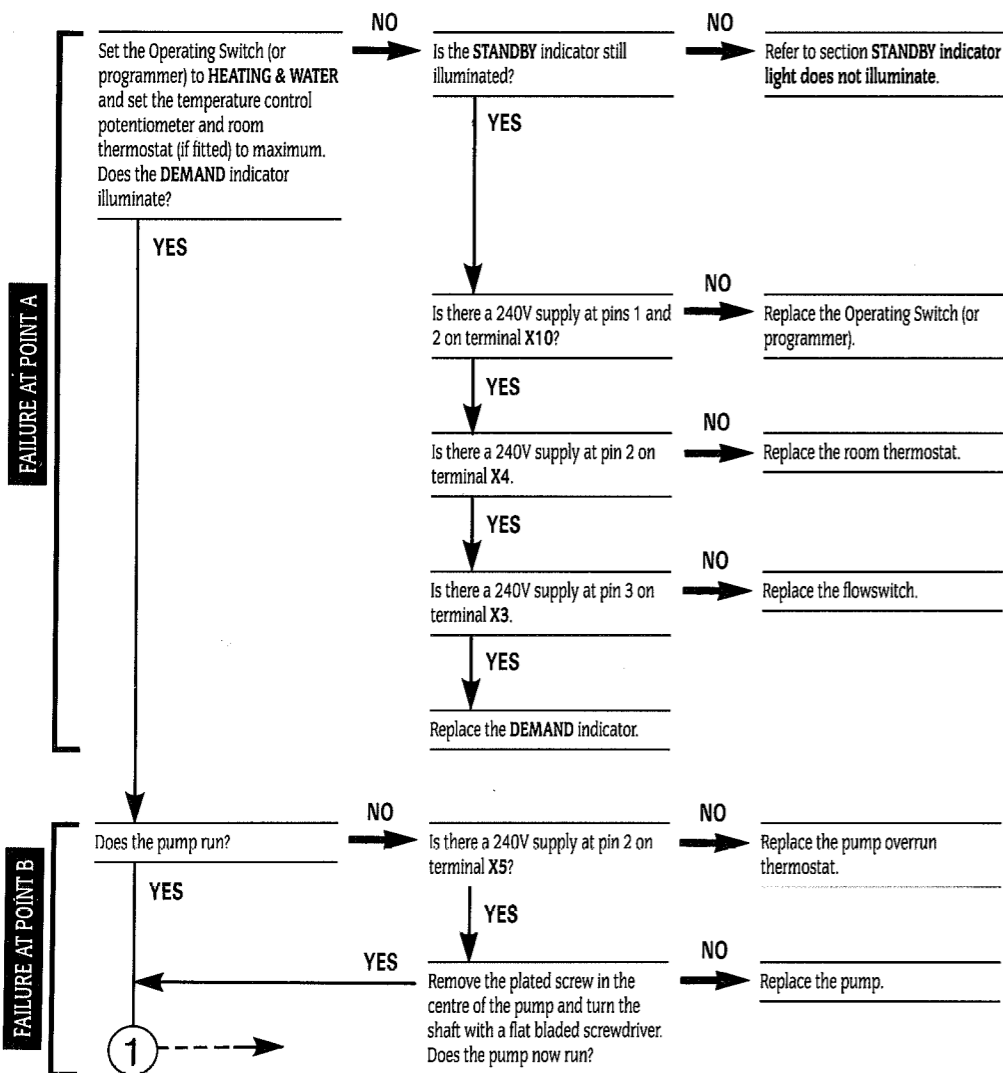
FAILURE AT POINT A

Set the Operating Switch (or programmer) to **HEATING & WATER** and set the temperature control potentiometer and room thermostat (if fitted) to maximum. Does the **DEMAND** indicator illuminate?

NO

Is the **STANDBY** indicator still illuminated?

NO

Refer to section **STANDBY indicator light does not illuminate**.

YES

YES

Is there a 240V supply at pins 1 and 2 on terminal **X10**?

NO

Replace the Operating Switch (or programmer).

YES

Is there a 240V supply at pin 2 on terminal **X4**.

NO

Replace the room thermostat.

YES

Is there a 240V supply at pin 3 on terminal **X3**.

NO

Replace the flowswitch.

YES

Replace the **DEMAND** indicator.

FAILURE AT POINT B

Does the pump run?

NO

Is there a 240V supply at pin 2 on terminal **X5**?

NO

Replace the pump overrun thermostat.

YES

YES

YES

Remove the plated screw in the centre of the pump and turn the shaft with a flat bladed screwdriver. Does the pump now run?

NO

Replace the pump.

1